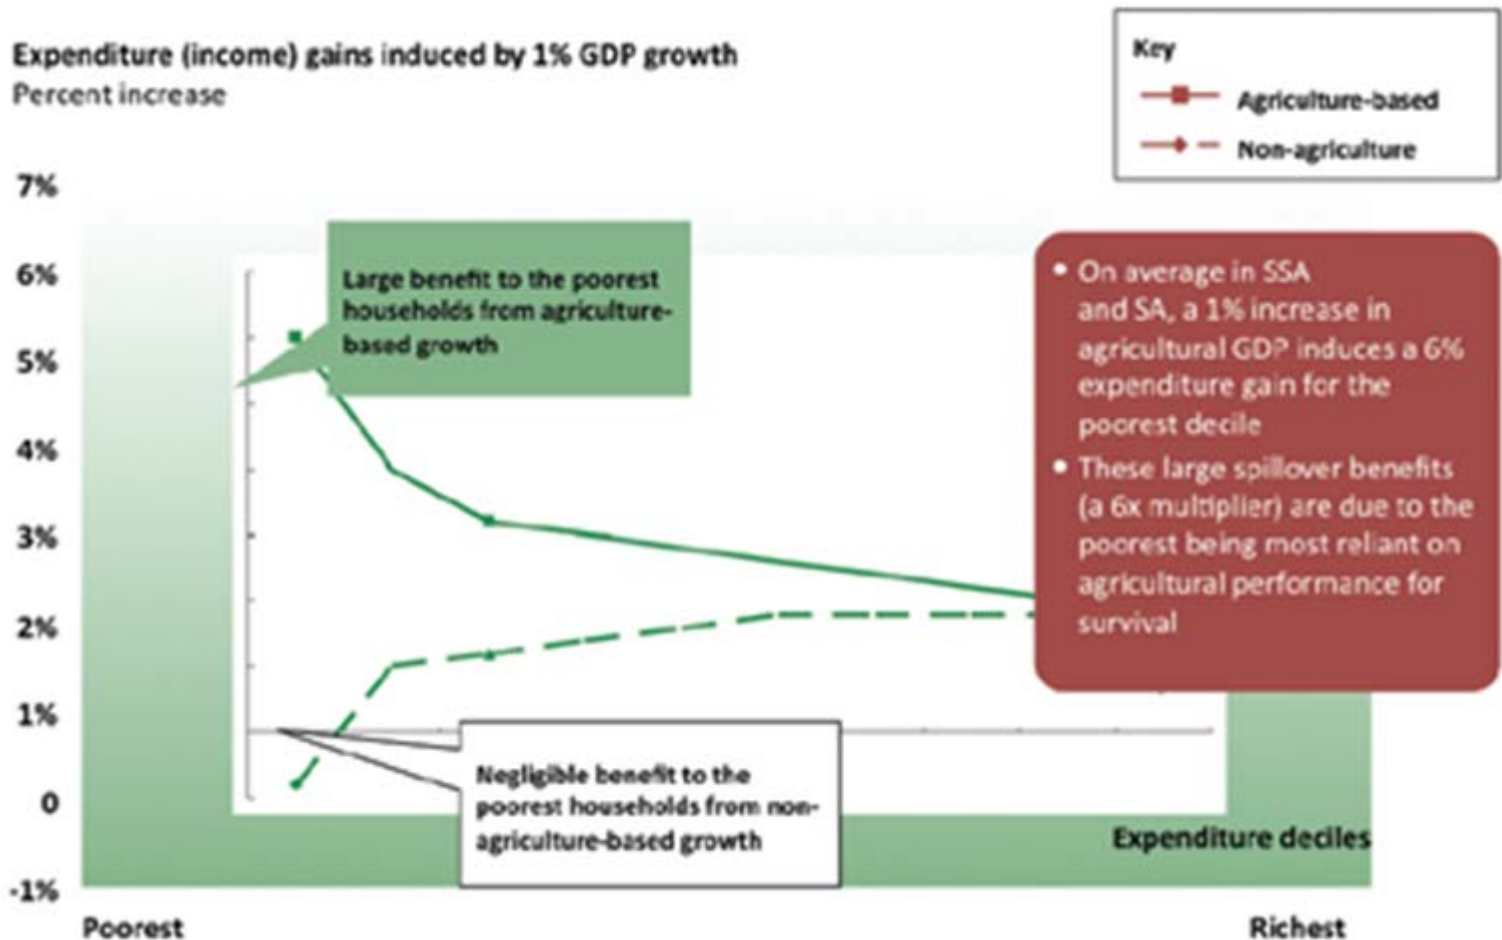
Expenditure (income) gains induced by 1% GDP growth
Percent increase

Key
Agriculture-based
Non-agriculture

7%
6%
5%
4%
3%
2%
1%
0
-1%

Large benefit to the poorest households from agriculture-based growth

• On average in SSA and SA, a 1% increase in agricultural GDP induces a 6% expenditure gain for the poorest decile
• These large spillover benefits (a 6x multiplier) are due to the poorest being most reliant on agricultural performance for survival

Negligible benefit to the poorest households from non-agriculture-based growth

Expenditure deciles

Poorest
Richest